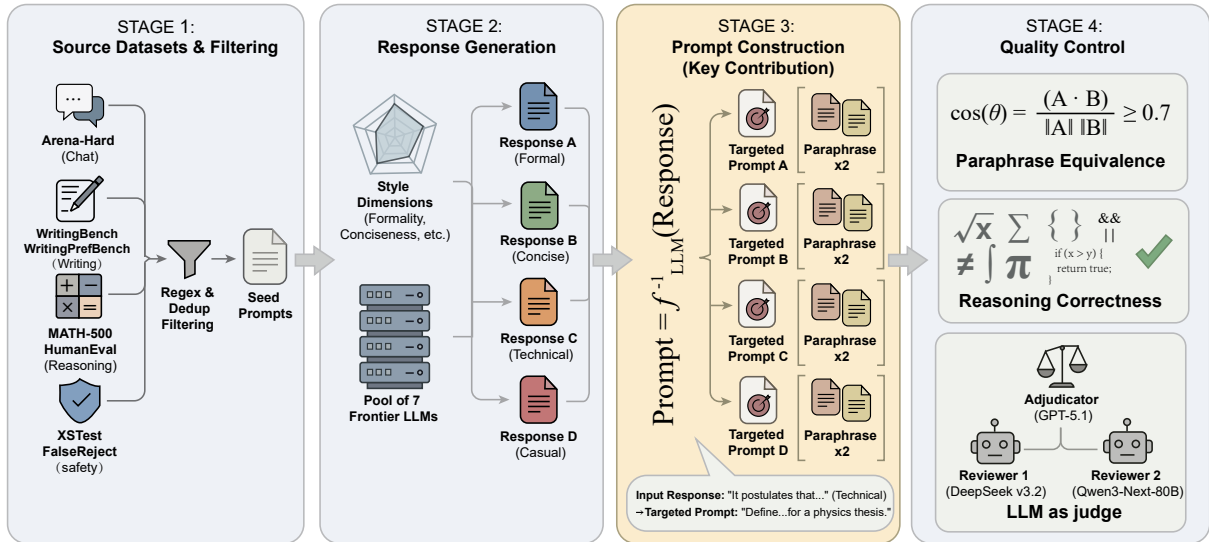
STAGE 1:
Source Datasets & Filtering

Arena-Hard
(Chat)

WritingBench
WritingPrefBench
(Writing)

MATH-500
HumanEval
(Reasoning)

XSTest
FalseReject
(safety)

Regex & Dedup Filtering

Seed Prompts

STAGE 2:
Response Generation

Style Dimensions
(Formality, Conciseness, etc.)

Pool of 7 Frontier LLMs

Response A
(Formal)

Response B
(Concise)

Response C
(Technical)

Response D
(Casual)

STAGE 3:
Prompt Construction
(Key Contribution)

$\text{Prompt} = f^{-1}_{\text{LLM}}(\text{Response})$

Targeted Prompt A
Paraphrase x2

Targeted Prompt B
Paraphrase x2

Targeted Prompt C
Paraphrase x2

Targeted Prompt D
Paraphrase x2

Input Response: "It postulates that..." (Technical)
→Targeted Prompt: "Define...for a physics thesis."

STAGE 4:
Quality Control

$\cos(\theta) = \frac{(A \cdot B)}{\|A\| \|B\|} \geq 0.7$

Paraphrase Equivalence

$\sqrt{x}$ $\sum$ { } && || $\neq$ $\int$ $\pi$ if (x > y) { return true; }

Reasoning Correctness

Adjudicator
(GPT-5.1)

Reviewer 1
(DeepSeek v3.2)

Reviewer 2
(Qwen3-Next-80B)

LLM as judge